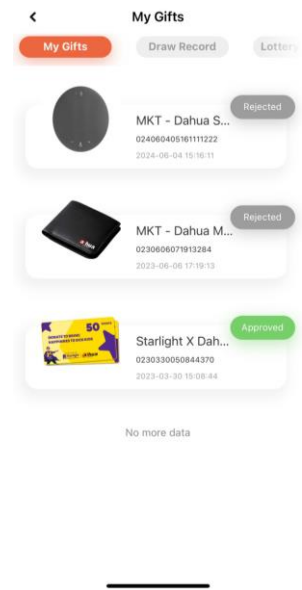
<

My Gifts

My Gifts

Draw Record

Lotter

Rejected

MKT - Dahua S...

024060405161111222

2024-06-04 15:16:11

Rejected

MKT - Dahua M...

0230606071913284

2023-06-06 17:19:13

50

Approved

Starlight X Dah...

0230330050844370

2023-03-30 15:08:44

No more data